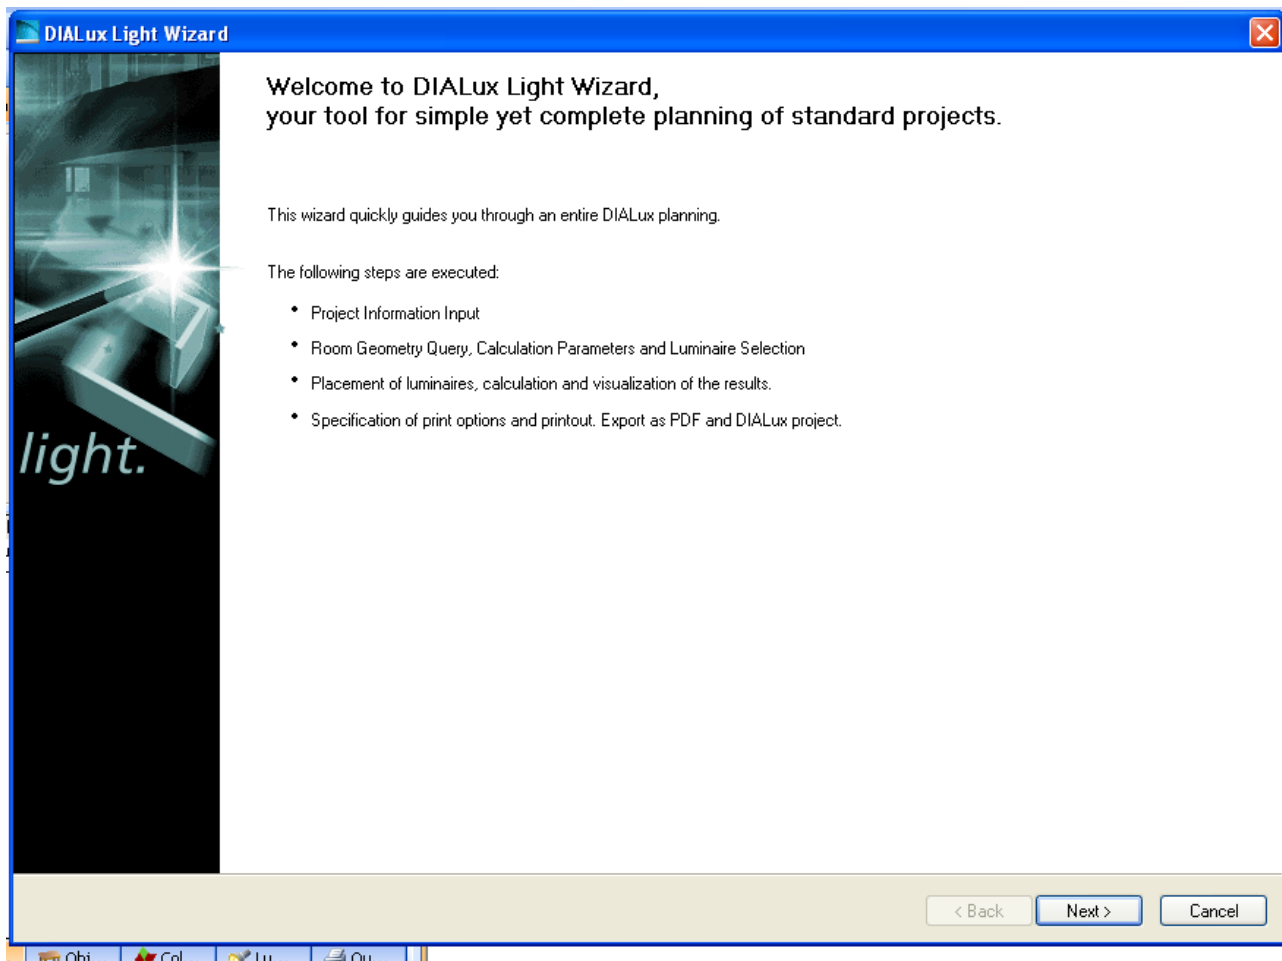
DIALux Light Wizard

light.

Welcome to DIALux Light Wizard,
your tool for simple yet complete planning of standard projects.

This wizard quickly guides you through an entire DIALux planning.

The following steps are executed:

• Project Information Input
• Room Geometry Query, Calculation Parameters and Luminaire Selection
• Placement of luminaires, calculation and visualization of the results.
• Specification of print options and printout. Export as PDF and DIALux project.

< Back | Next > | Cancel

Obj... | Col... | Lu... | Ou...